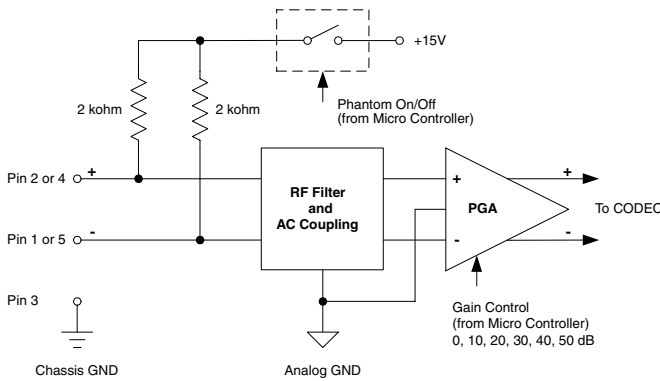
+15V

Phantom On/Off
(from Micro Controller)

2 kohm

2 kohm

Pin 2 or 4 +

Pin 1 or 5 -

RF Filter
and
AC Coupling

+

-

PGA

+

-

To CODEC

Pin 3

Chassis GND

Analog GND

Gain Control
(from Micro Controller)
0, 10, 20, 30, 40, 50 dB